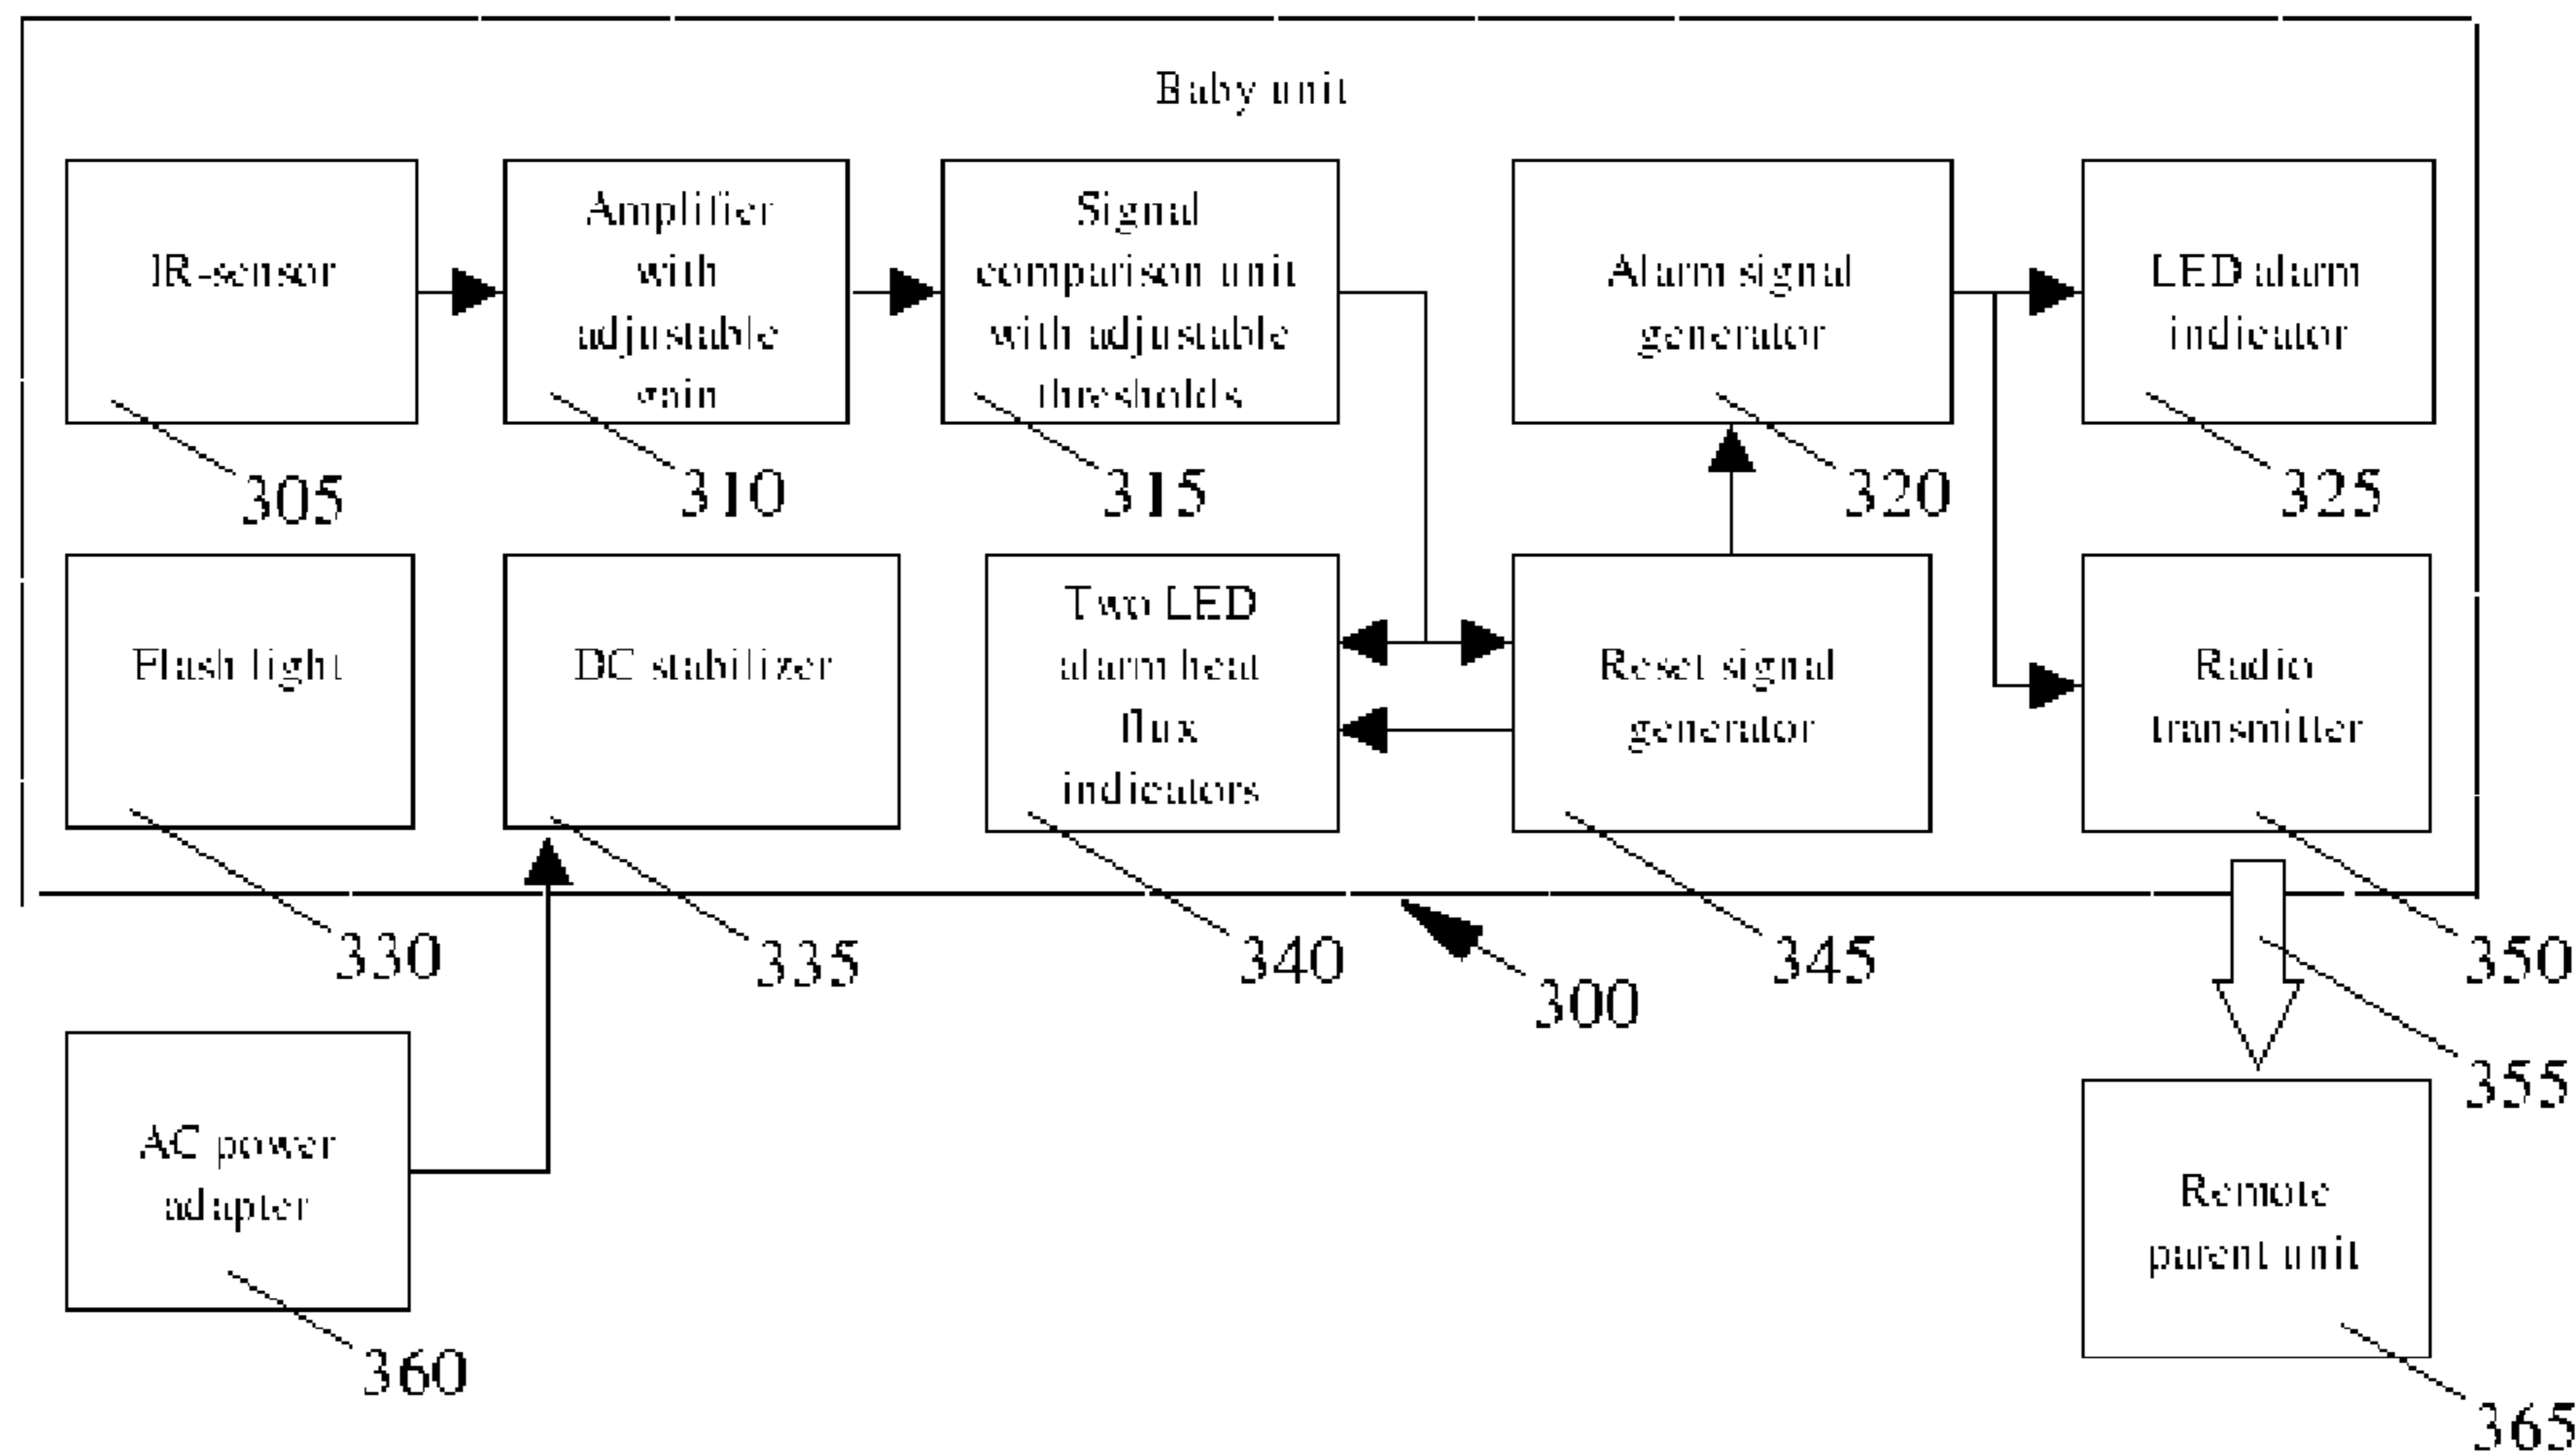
Baby unit

IR-sensor

305

Amplifier with adjustable gain

310

Signal comparison unit with adjustable thresholds

315

Alarm signal generator

320

LED alarm indicator

325

Flash light

330

DC stabilizer

335

Two LED alarm heat flux indicators

340

Reset signal generator

345

Radio transmitter

350

300

355

AC power adapter

360

Remote parent unit

365